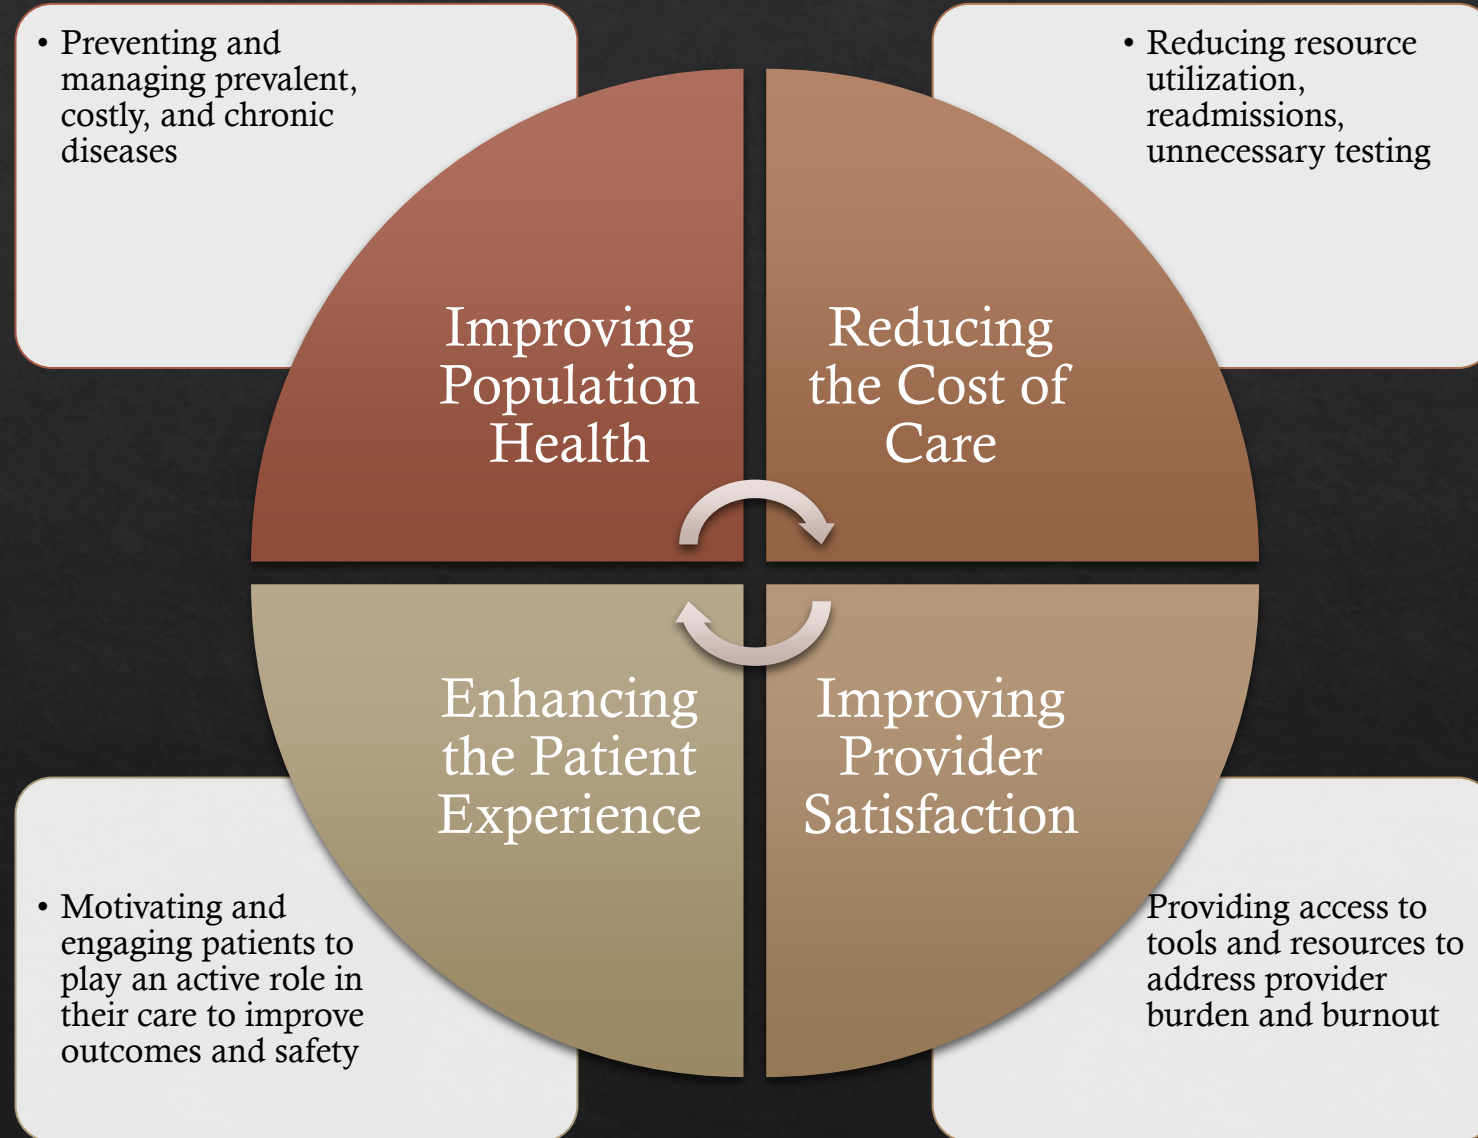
• Preventing and managing prevalent, costly, and chronic diseases

• Reducing resource utilization, readmissions, unnecessary testing

Improving Population Health

Reducing the Cost of Care

Enhancing the Patient Experience

Improving Provider Satisfaction

• Motivating and engaging patients to play an active role in their care to improve outcomes and safety

Providing access to tools and resources to address provider burden and burnout